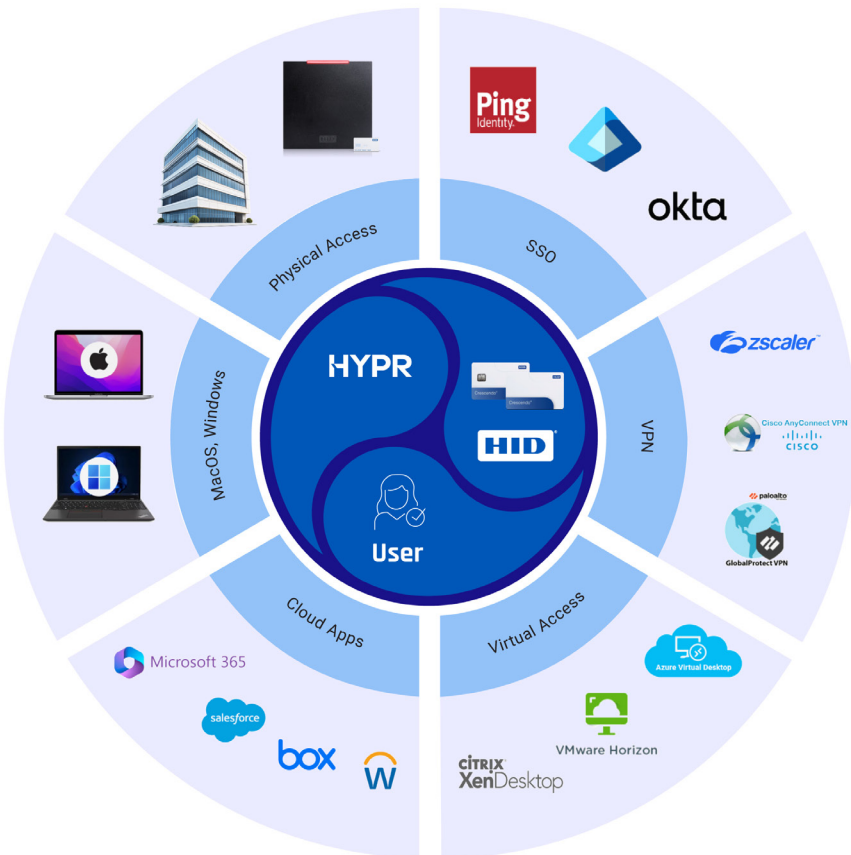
Ping Identity

okta

Physical Access

SSO

HYPR

HID

User

zscaler

Cisco AnyConnect VPN
CISCO

VPN

paloalto

GlobalProtect VPN

MacOS, Windows

Cloud Apps

Virtual Access

Azure Virtual Desktop

Microsoft 365

salesforce

box

VMware Horizon

CITRIX XenDesktop